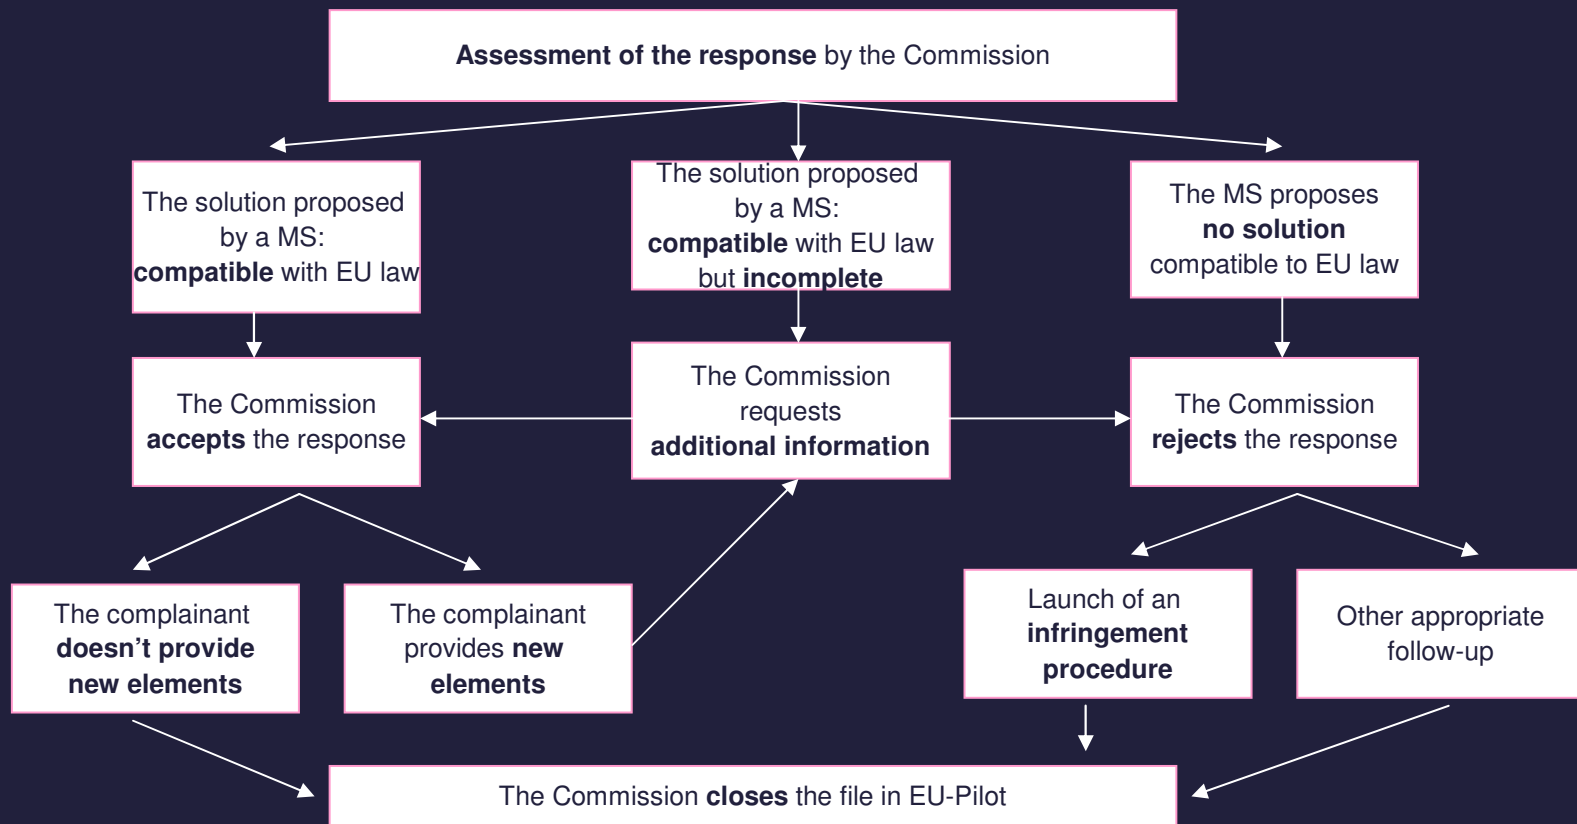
Assessment of the response by the Commission

The solution proposed by a MS: compatible with EU law

The solution proposed by a MS: compatible with EU law but incomplete

The MS proposes no solution compatible to EU law

The Commission accepts the response

The Commission requests additional information

The Commission rejects the response

The complainant doesn't provide new elements

The complainant provides new elements

Launch of an infringement procedure

Other appropriate follow-up

The Commission closes the file in EU-Pilot